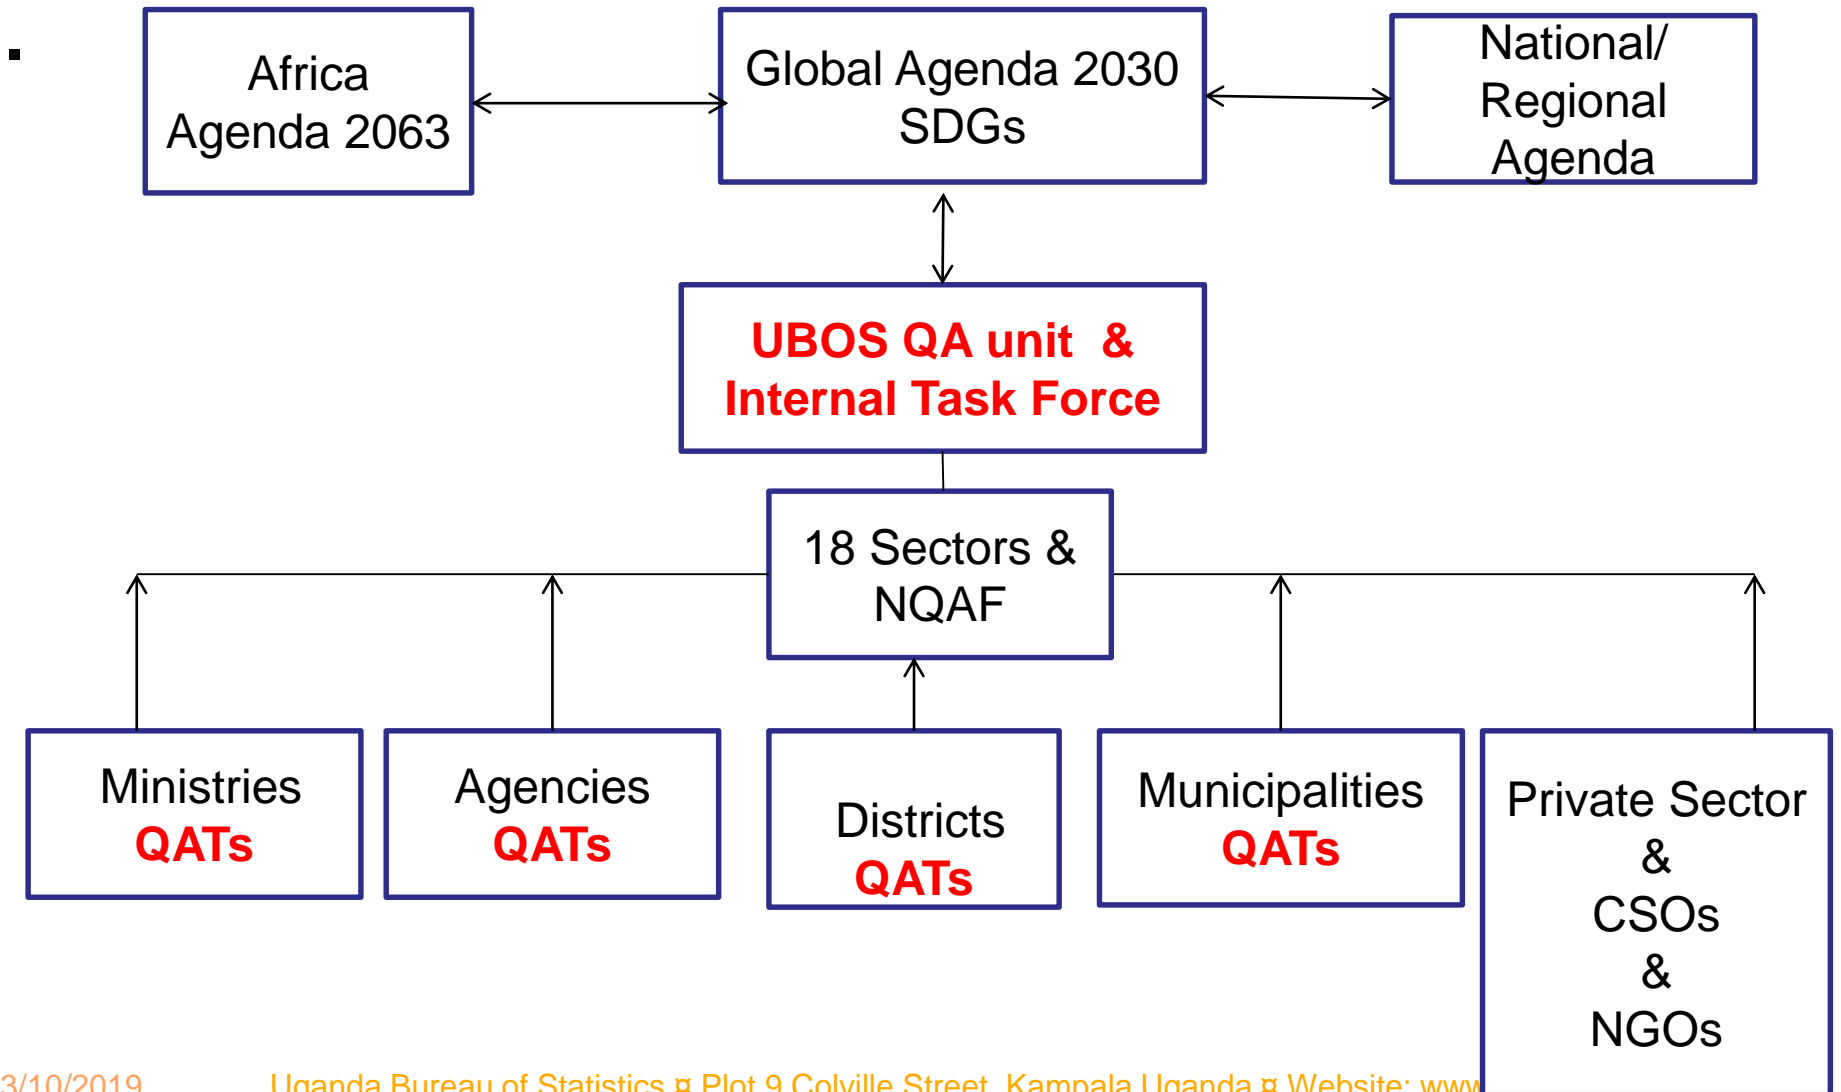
Africa Agenda 2063

Global Agenda 2030 SDGs

National/ Regional Agenda

UBOS QA unit & Internal Task Force

18 Sectors & NQAF

Ministries QATs

Agencies QATs

Districts QATs

Municipalities QATs

Private Sector & CSOs & NGOs

3/10/2019

Uganda Bureau of Statistics ¤ Plot 9 Colville Street, Kampala Uganda ¤ Website: www